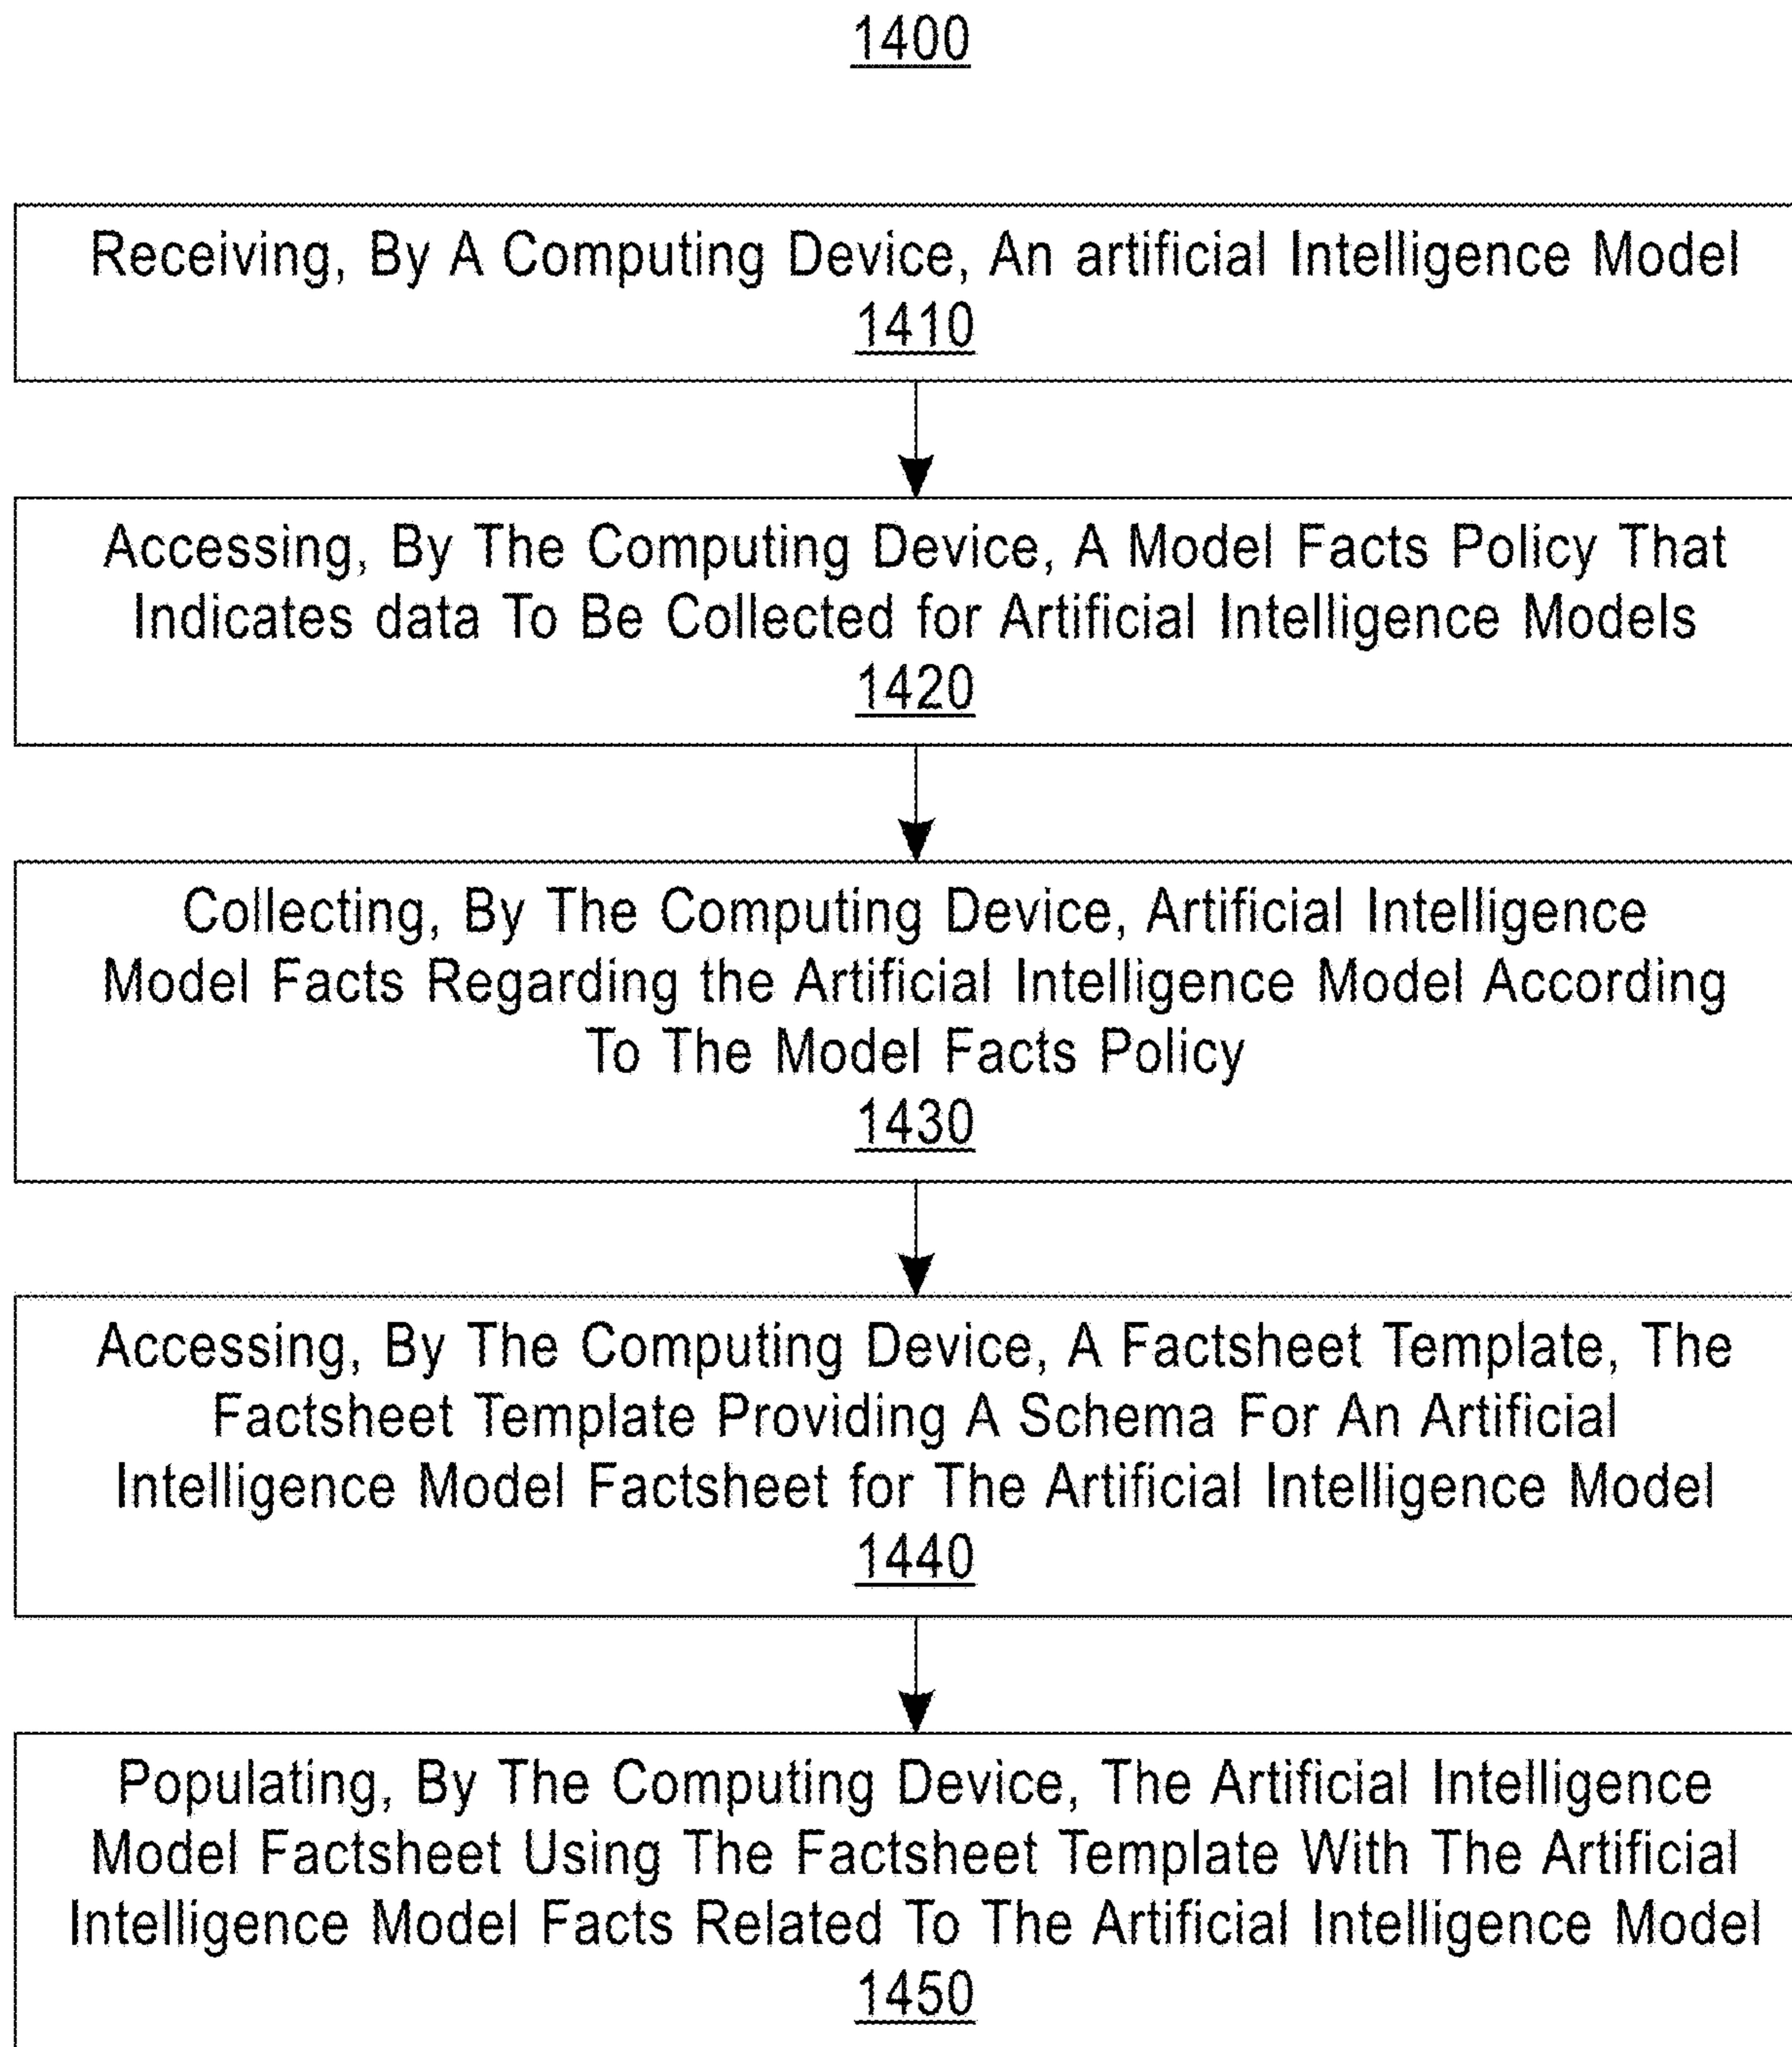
1400

Receiving, By A Computing Device, An artificial Intelligence Model
1410

Accessing, By The Computing Device, A Model Facts Policy That Indicates data To Be Collected for Artificial Intelligence Models
1420

Collecting, By The Computing Device, Artificial Intelligence Model Facts Regarding the Artificial Intelligence Model According To The Model Facts Policy
1430

Accessing, By The Computing Device, A Factsheet Template, The Factsheet Template Providing A Schema For An Artificial Intelligence Model Factsheet for The Artificial Intelligence Model
1440

Populating, By The Computing Device, The Artificial Intelligence Model Factsheet Using The Factsheet Template With The Artificial Intelligence Model Facts Related To The Artificial Intelligence Model
1450